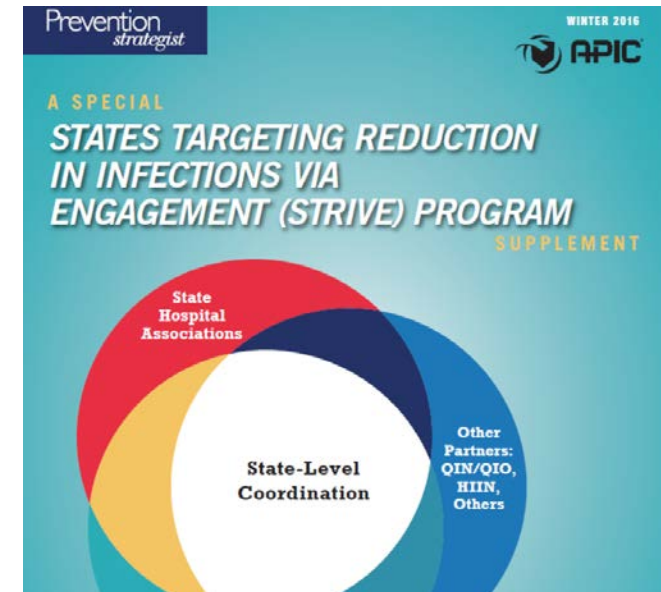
Prevention strategist

WINTER 2016

APIC

A SPECIAL

STATES TARGETING REDUCTION IN INFECTIONS VIA ENGAGEMENT (STRIVE) PROGRAM

SUPPLEMENT

State Hospital Associations

State-Level Coordination

Other Partners: QIN/QIO, HIIN, Others